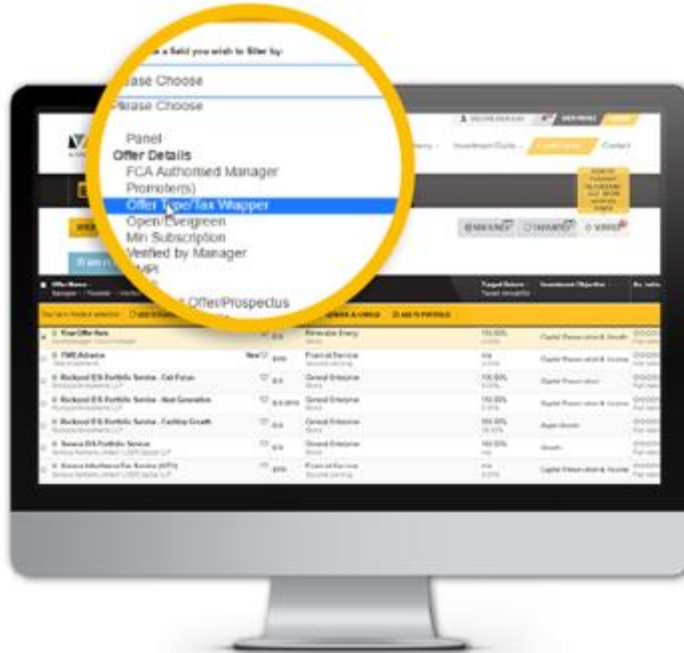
a field you wish to filter by

ase Choose

ase Choose

Panel

Offer Details

FCA Authorised Manager

Promoter(s)

Offer Type/Tax Wrapper

Open/Evergreen

Min Subscription

Verified by Manager

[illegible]

Offer/Prospectus

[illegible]